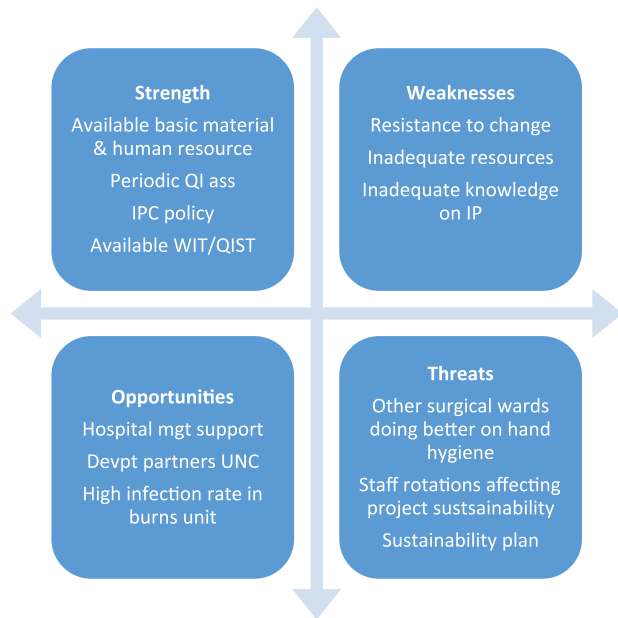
Strength

Available basic material & human resource

Periodic QI ass

IPC policy

Available WIT/QIST

Weaknesses

Resistance to change

Inadequate resources

Inadequate knowledge on IP

Opportunities

Hospital mgt support

Devpt partners UNC

High infection rate in burns unit

Threats

Other surgical wards doing better on hand hygiene

Staff rotations affecting project sustsainability

Sustainability plan